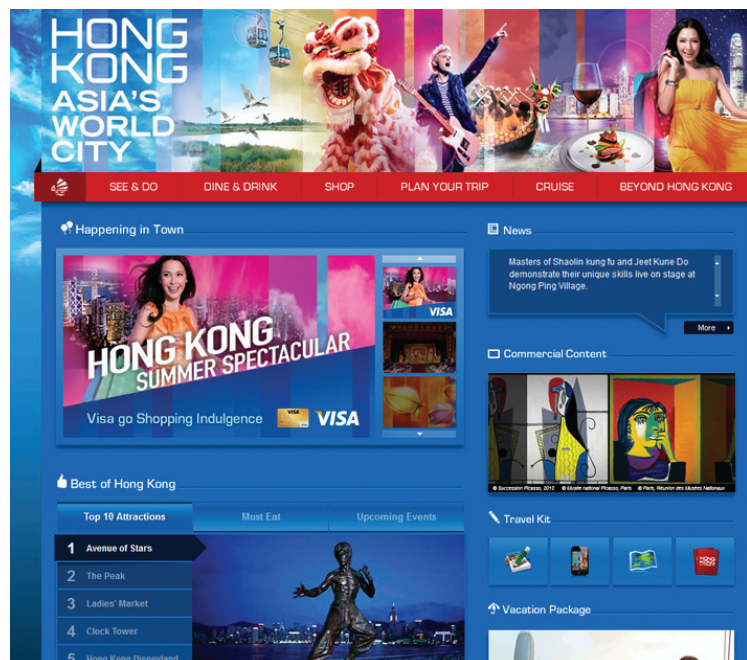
HONG KONG ASIA'S WORLD CITY

SEE & DO DINE & DRINK SHOP PLAN YOUR TRIP CRUISE BEYOND HONG KONG

Happening in Town

HONG KONG SUMMER SPECTACULAR

Visa go Shopping Indulgence VISA

VISA

News

Masters of Shaolin kung fu and Jeet Kune Do demonstrate their unique skills live on stage at Ngong Ping Village.

More

Commercial Content

© Succession Picasso, 2012 © Musée national Picasso, Paris © Paris, Réunion des Musées Nationaux

Best of Hong Kong

Top 10 Attractions | Must Eat | Upcoming Events

1 Avenue of Stars
2 The Peak
3 Ladies' Market
4 Clock Tower
5 Hong Kong Disneyland

Travel Kit

Vacation Package